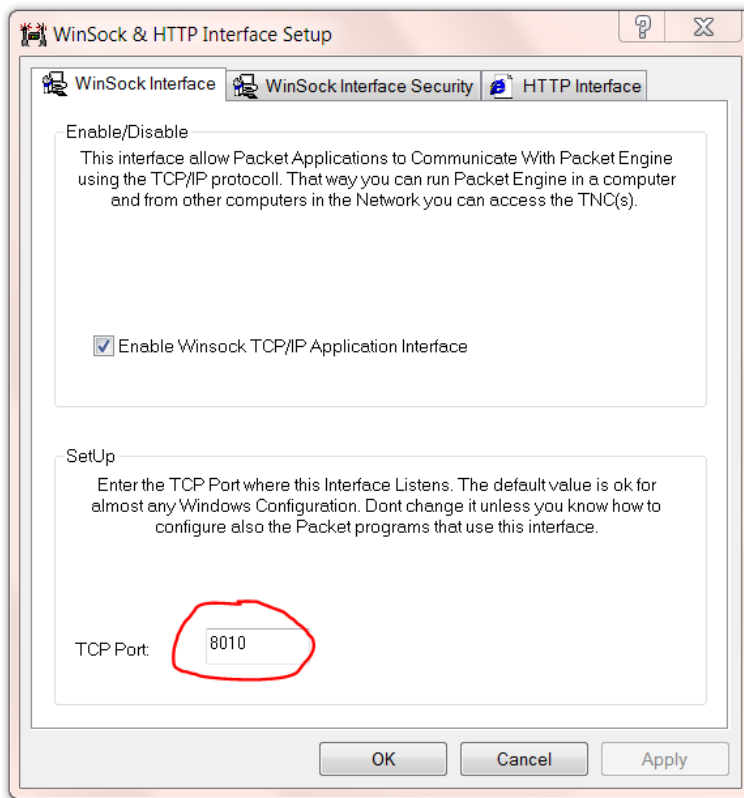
WinSock & HTTP Interface Setup

?

X

WinSock Interface

WinSock Interface Security

HTTP Interface

Enable/Disable

This interface allow Packet Applications to Communicate With Packet Engine using the TCP/IP protocoll. That way you can run Packet Engine in a computer and from other computers in the Network you can access the TNC(s).

Enable Winsock TCP/IP Application Interface

SetUp

Enter the TCP Port where this Interface Listens. The default value is ok for almost any Windows Configuration. Dont change it unless you know how to configure also the Packet programs that use this interface.

TCP Port:

8010

OK

Cancel

Apply